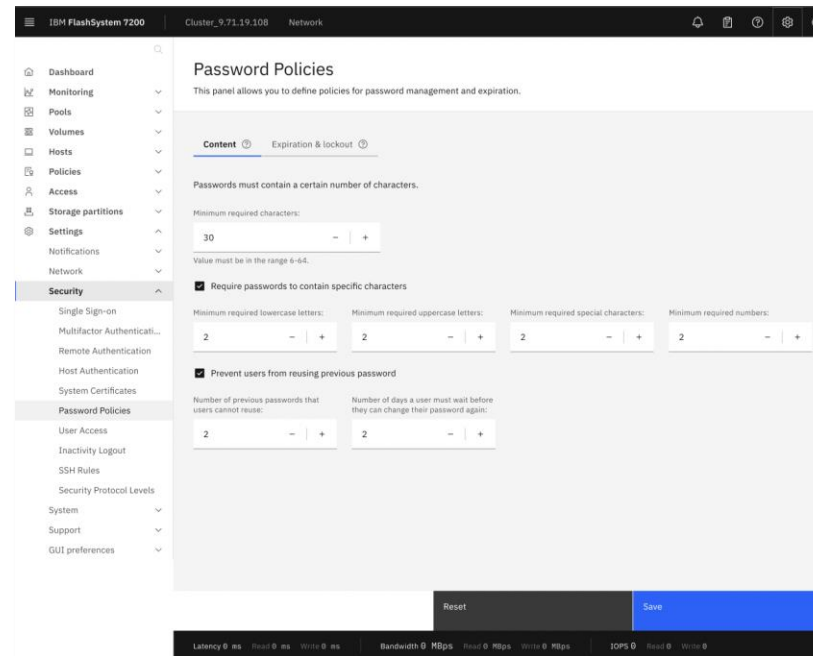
IBM FlashSystem 7200 Cluster_9.71.19.108 Network

Dashboard
Monitoring
Pools
Volumes
Hosts
Policies
Access
Storage partitions
Settings
Notifications
Network
Security
Single Sign-on
Multifactor Authenticati...
Remote Authentication
Host Authentication
System Certificates
Password Policies
User Access
Inactivity Logout
SSH Rules
Security Protocol Levels
System
Support
GUI preferences

Password Policies

This panel allows you to define policies for password management and expiration.

Content Expiration & lockout

Passwords must contain a certain number of characters.

Minimum required characters:

30 − +

Value must be in the range 6-64.

Require passwords to contain specific characters

Minimum required lowercase letters:
2 − +

Minimum required uppercase letters:
2 − +

Minimum required special characters:
2 − +

Minimum required numbers:
2 − +

Prevent users from reusing previous password

Number of previous passwords that users cannot reuse:
2 − +

Number of days a user must wait before they can change their password again:
2 − +

Reset Save

Latency 0 ms Read 0 ms Write 0 ms Bandwidth 0 MBps Read 0 MBps Write 0 MBps IOPS 0 Read 0 Write 0